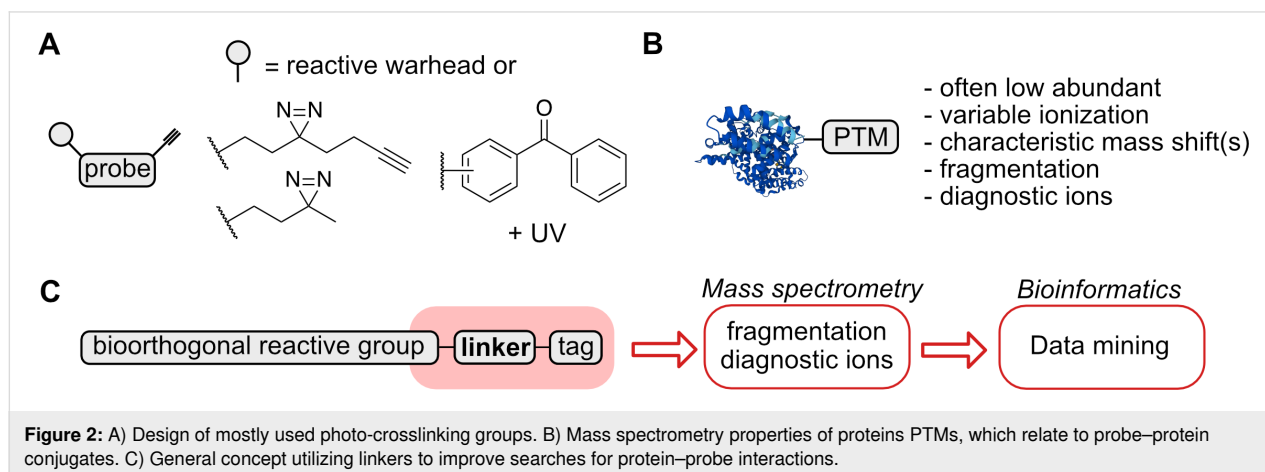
A

= reactive warhead or

probe

N=N

N=N

O

+ UV

B

PTM

- often low abundant
- variable ionization
- characteristic mass shift(s)
- fragmentation
- diagnostic ions

C

bioorthogonal reactive group linker tag

Mass spectrometry

fragmentation diagnostic ions

Bioinformatics

Data mining

**Figure 2:** A) Design of mostly used photo-crosslinking groups. B) Mass spectrometry properties of proteins PTMs, which relate to probe–protein conjugates. C) General concept utilizing linkers to improve searches for protein–probe interactions.